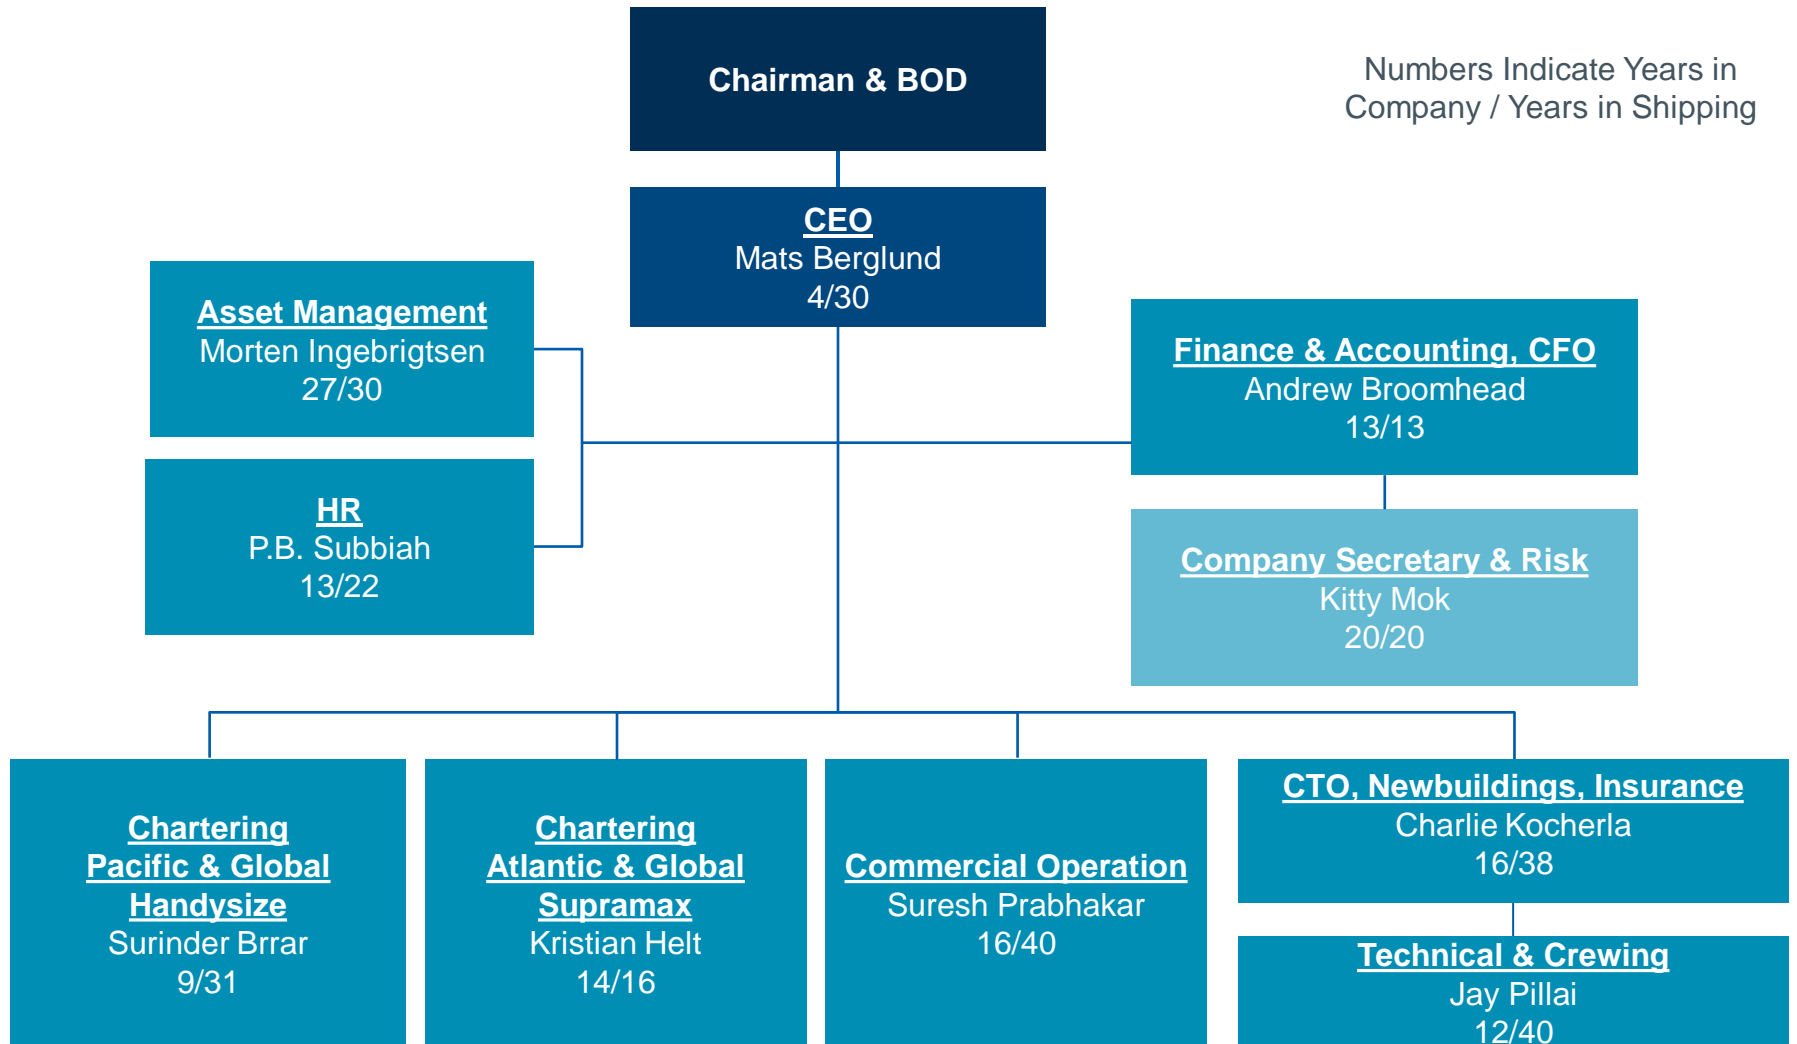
Chairman & BOD

Numbers Indicate Years in Company / Years in Shipping

CEO
Mats Berglund
4/30

Asset Management
Morten Ingebrigtsen
27/30

HR
P.B. Subbiah
13/22

Finance & Accounting, CFO
Andrew Broomhead
13/13

Company Secretary & Risk
Kitty Mok
20/20

Chartering
Pacific & Global
Handysize
Surinder Brrar
9/31

Chartering
Atlantic & Global
Supramax
Kristian Helt
14/16

Commercial Operation
Suresh Prabhakar
16/40

CTO, Newbuildings, Insurance
Charlie Kocherla
16/38

Technical & Crewing
Jay Pillai
12/40